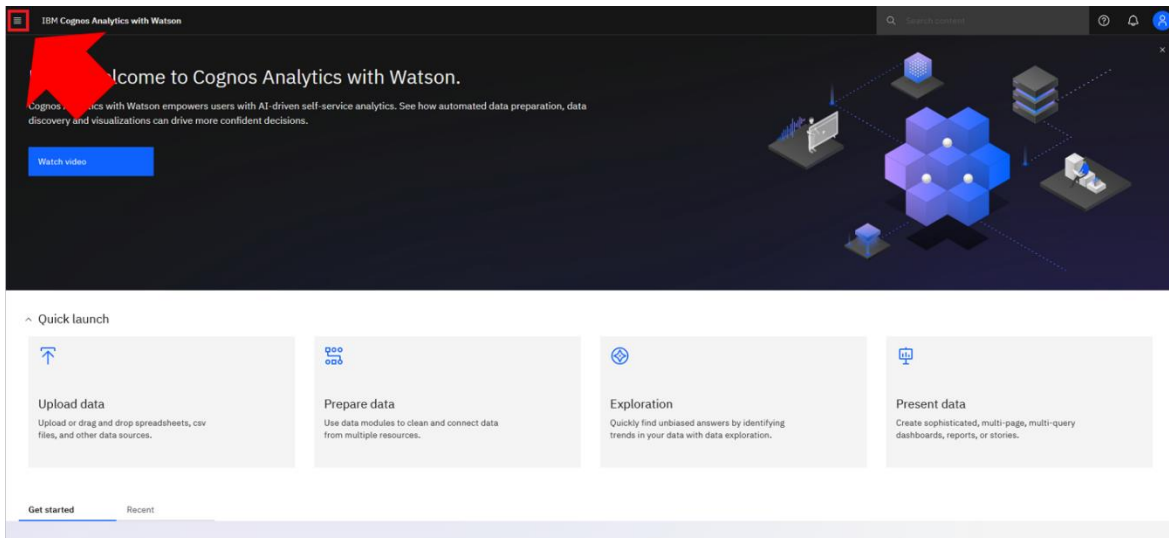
IBM Cognos Analytics with Watson

Search content

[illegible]lcome to Cognos Analytics with Watson.

Cognos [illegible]tics with Watson empowers users with AI-driven self-service analytics. See how automated data preparation, data discovery and visualizations can drive more confident decisions.

Watch video

Quick launch

Upload data
Upload or drag and drop spreadsheets, csv files, and other data sources.

Prepare data
Use data modules to clean and connect data from multiple resources.

Exploration
Quickly find unbiased answers by identifying trends in your data with data exploration.

Present data
Create sophisticated, multi-page, multi-query dashboards, reports, or stories.

Get started

Recent